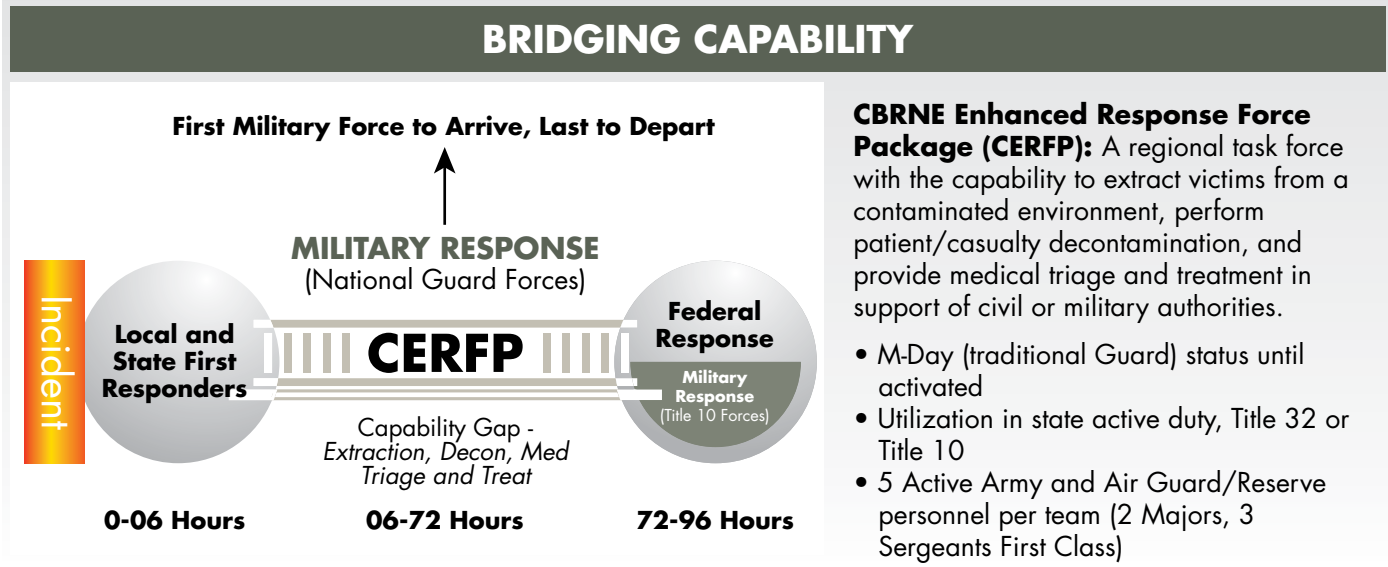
BRIDGING CAPABILITY

First Military Force to Arrive, Last to Depart

MILITARY RESPONSE
(National Guard Forces)

Incident

Local and State First Responders

CERFP

Federal Response

Military Response
(Title 10 Forces)

Capability Gap - *Extraction, Decon, Med Triage and Treat*

0-06 Hours

06-72 Hours

72-96 Hours

**CBRNE Enhanced Response Force Package (CERFP):** A regional task force with the capability to extract victims from a contaminated environment, perform patient/casualty decontamination, and provide medical triage and treatment in support of civil or military authorities.

• M-Day (traditional Guard) status until activated
• Utilization in state active duty, Title 32 or Title 10
• 5 Active Army and Air Guard/Reserve personnel per team (2 Majors, 3 Sergeants First Class)